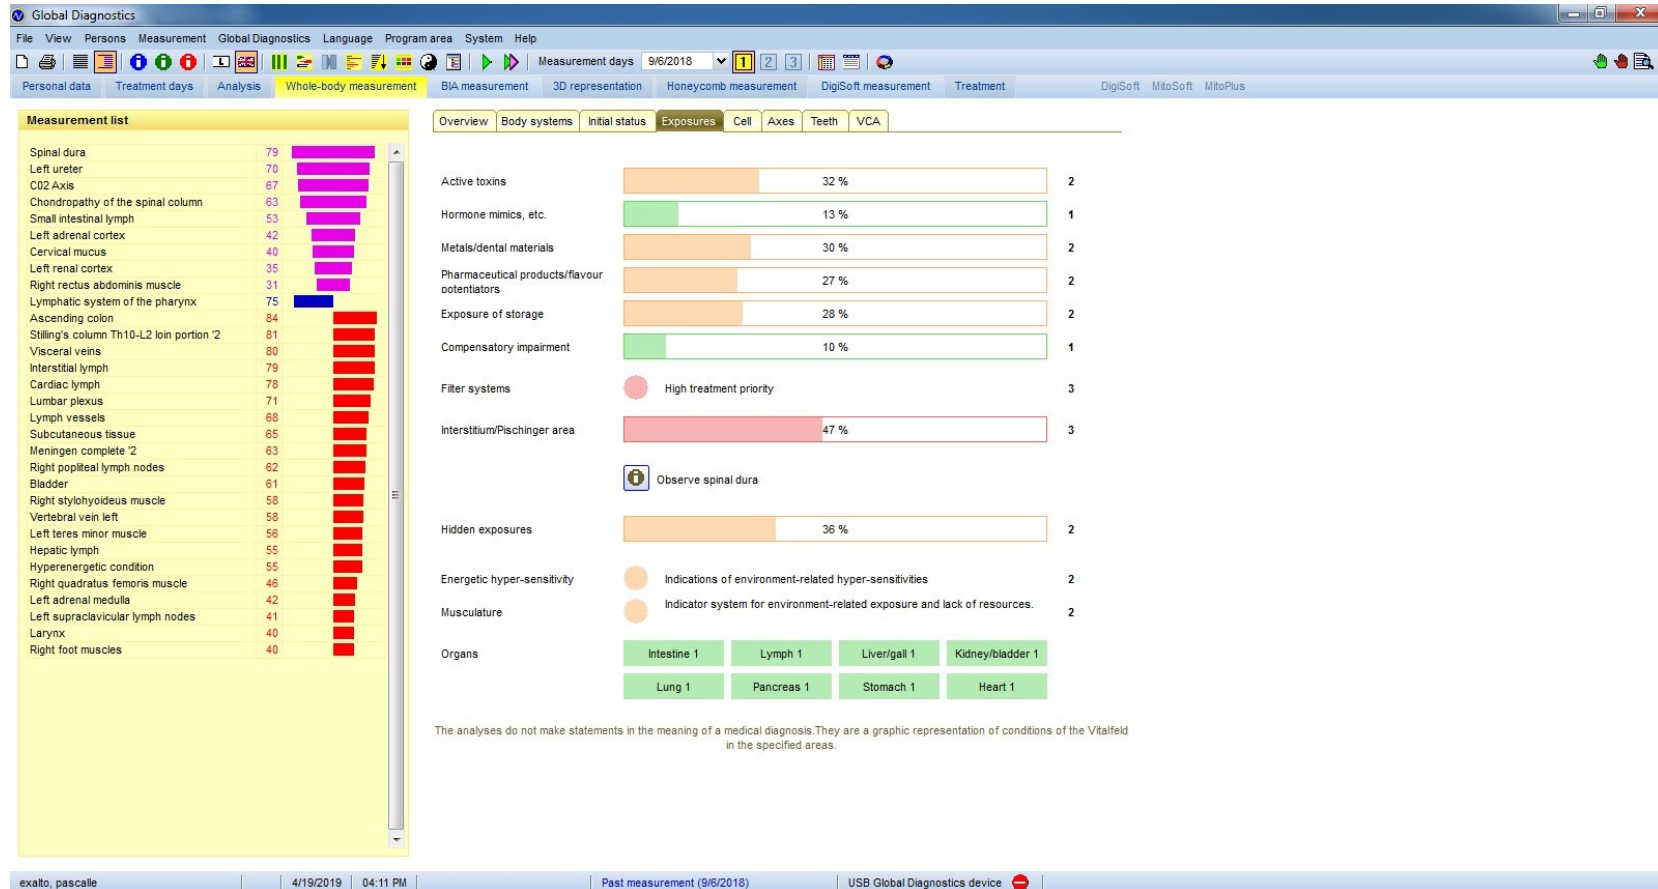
Global Diagnostics

File View Persons Measurement Global Diagnostics Language Program area System Help

Measurement days 9/6/2018 1 2 3

Personal data Treatment days Analysis Whole-body measurement BIA measurement 3D representation Honeycomb measurement DigiSoft measurement Treatment DigiSoft MitoSoft MitoPlus

Measurement list

| | |
|---|---|
| Spinal dura | 79 |
| Left ureter | 70 |
| C02 Axis | 67 |
| Chondropathy of the spinal column | 63 |
| Small intestinal lymph | 53 |
| Left adrenal cortex | 42 |
| Cervical mucus | 40 |
| Left renal cortex | 35 |
| Right rectus abdominis muscle | 31 |
| Lymphatic system of the pharynx | 75 |
| Ascending colon | 84 |
| Stilling's column Th10-L2 loin portion '2 | 81 |
| Visceral veins | 80 |
| Interstitial lymph | 79 |
| Cardiac lymph | 78 |
| Lumbar plexus | 71 |
| Lymph vessels | 68 |
| Subcutaneous tissue | 65 |
| Meningen complete '2 | 63 |
| Right popliteal lymph nodes | 62 |
| Bladder | 61 |
| Right stylohyoideus muscle | 58 |
| Vertebral vein left | 58 |
| Left teres minor muscle | 56 |
| Hepatic lymph | 55 |
| Hyperenergetic condition | 55 |
| Right quadratus femoris muscle | 46 |
| Left adrenal medulla | 42 |
| Left supraclavicular lymph nodes | 41 |
| Larynx | 40 |
| Right foot muscles | 40 |

Overview Body systems Initial status Exposures Cell Axes Teeth VCA

Active toxins 32 % 2
Hormone mimics, etc. 13 % 1
Metals/dental materials 30 % 2
Pharmaceutical products/flavour potentiators 27 % 2
Exposure of storage 28 % 2
Compensatory impairment 10 % 1
Filter systems High treatment priority 3
Interstitium/Pischinger area 47 % 3
Observe spinal dura
Hidden exposures 36 % 2
Energetic hyper-sensitivity Indications of environment-related hyper-sensitivities 2
Musculature Indicator system for environment-related exposure and lack of resources. 2
Organs Intestine 1 Lymph 1 Liver/gall 1 Kidney/bladder 1 Lung 1 Pancreas 1 Stomach 1 Heart 1

The analyses do not make statements in the meaning of a medical diagnosis.They are a graphic representation of conditions of the Vitalfeld in the specified areas.

exalto, pascalle 4/19/2019 04:11 PM Past measurement (9/6/2018) USB Global Diagnostics device